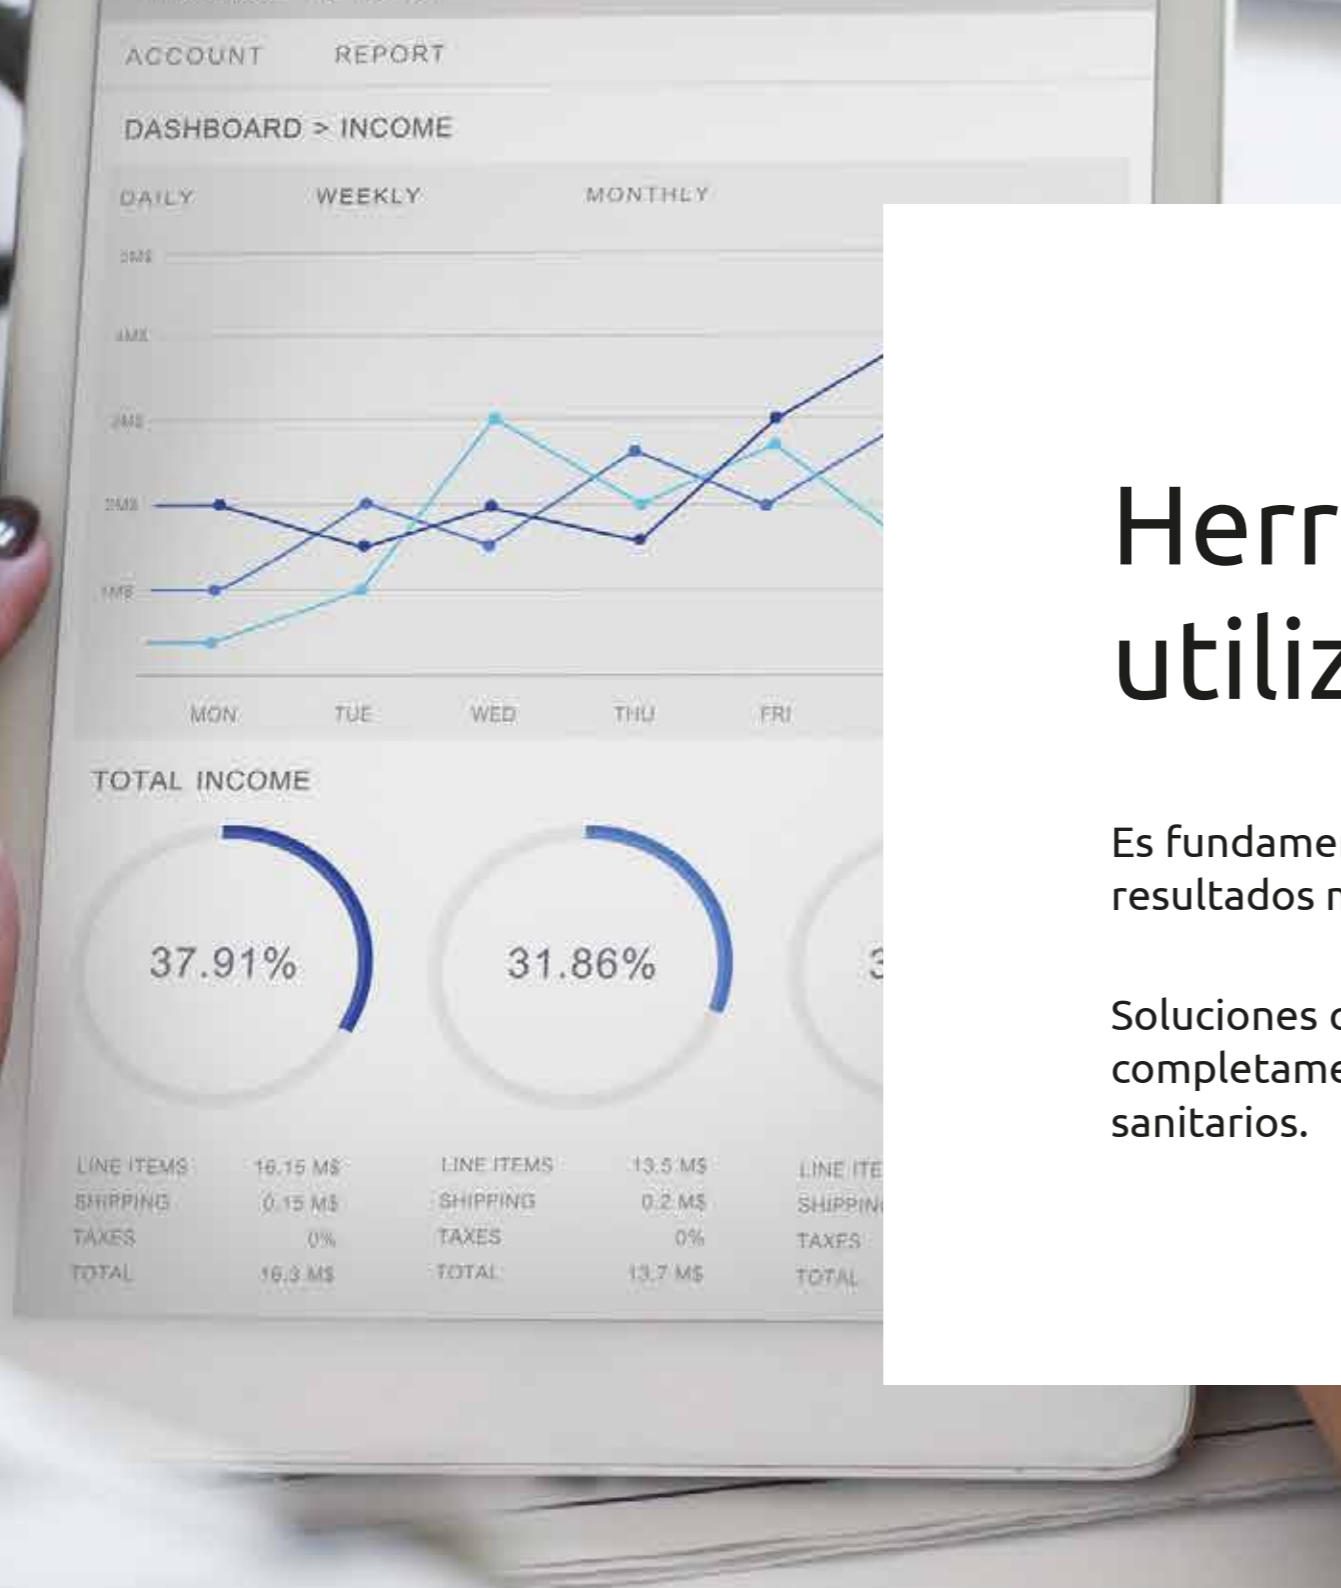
ACCOUNT REPORT

DASHBOARD > INCOME

DAILY WEEKLY MONTHLY

5M$
4M$
3M$
2M$
1M$

MON TUE WED THU FRI

TOTAL INCOME

37.91%

31.86%

3

| LINE ITEMS | 16.15 M$ |
|---|---|
| SHIPPING | 0.15 M$ |
| TAXES | 0% |
| TOTAL | 16.3 M$ |

| LINE ITEMS | 13.5 M$ |
|---|---|
| SHIPPING | 0.2 M$ |
| TAXES | 0% |
| TOTAL | 13.7 M$ |

LINE ITE
SHIPPIN
TAXES
TOTAL

Herr
utiliz

Es fundame
resultados r

Soluciones c
completame
sanitarios.